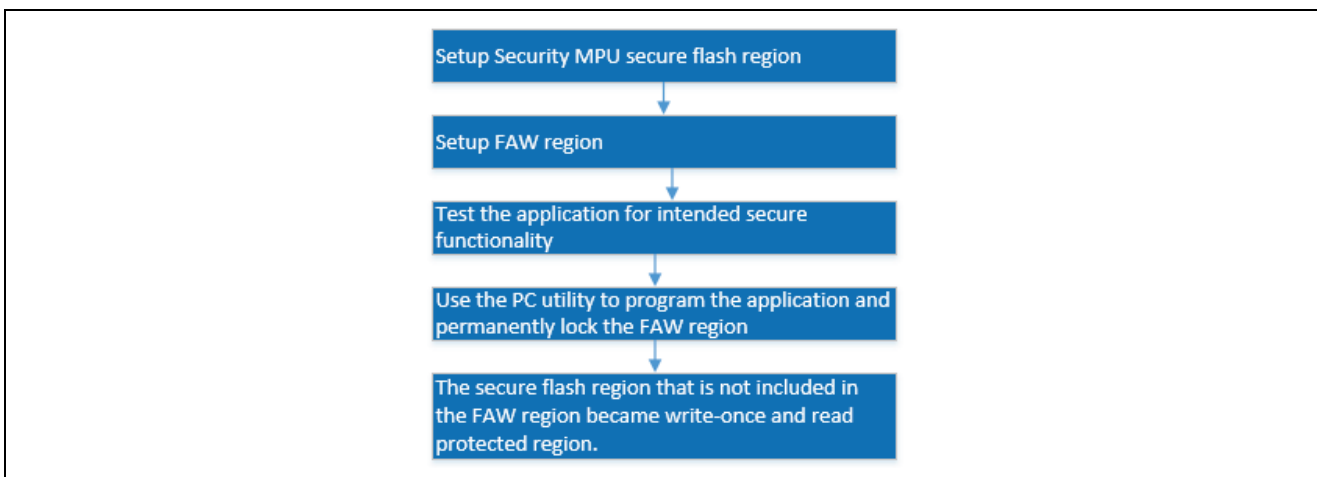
Setup Security MPU secure flash region

Setup FAW region

Test the application for intended secure functionality

Use the PC utility to program the application and permanently lock the FAW region

The secure flash region that is not included in the FAW region became write-once and read protected region.